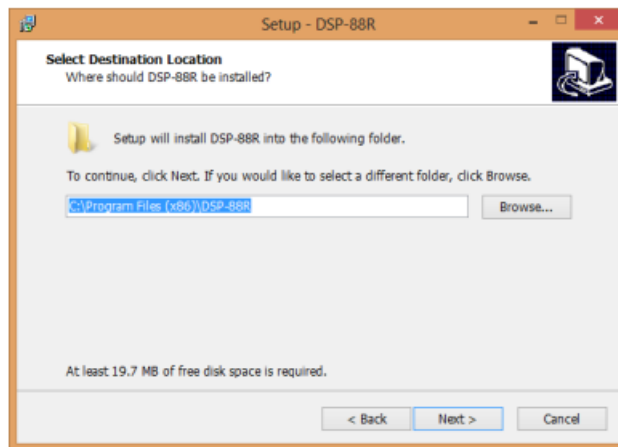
Setup - DSP-88R

Select Destination Location
Where should DSP-88R be installed?

Setup will install DSP-88R into the following folder.

To continue, click Next. If you would like to select a different folder, click Browse.

C:\Program Files (x86)\DSP-88R

Browse...

At least 19.7 MB of free disk space is required.

< Back
Next >
Cancel